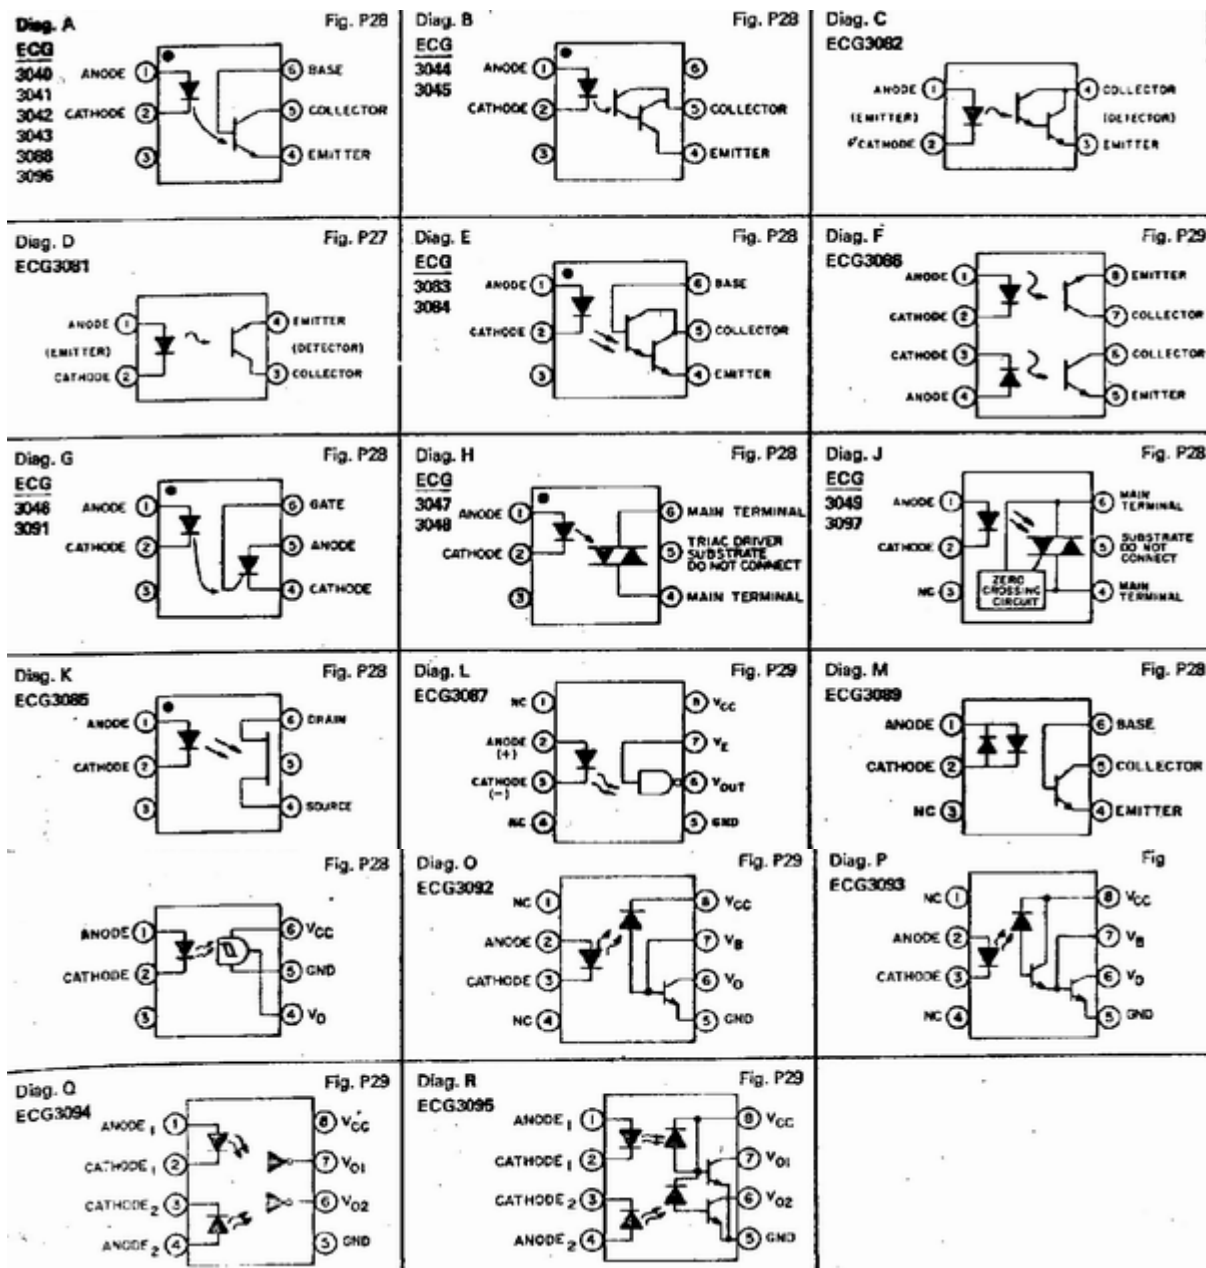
Diag. A
Fig. P28
ECG
3040
3041
3042
3043
3088
3096
ANODE 1
CATHODE 2
3
6 BASE
5 COLLECTOR
4 EMITTER

Diag. B
Fig. P28
ECG
3044
3045
ANODE 1
CATHODE 2
3
6
5 COLLECTOR
4 EMITTER

Diag. C
ECG3082
ANODE 1
(EMITTER)
CATHODE 2
4 COLLECTOR
(DETECTOR)
3 EMITTER

Diag. D
Fig. P27
ECG3081
ANODE 1
(EMITTER)
CATHODE 2
4 EMITTER
(DETECTOR)
3 COLLECTOR

Diag. E
Fig. P28
ECG
3083
3084
ANODE 1
CATHODE 2
3
6 BASE
5 COLLECTOR
4 EMITTER

Diag. F
Fig. P29
ECG3086
ANODE 1
CATHODE 2
CATHODE 3
ANODE 4
8 EMITTER
7 COLLECTOR
6 COLLECTOR
5 EMITTER

Diag. G
Fig. P28
ECG
3046
3091
ANODE 1
CATHODE 2
3
6 GATE
5 ANODE
4 CATHODE

Diag. H
Fig. P28
ECG
3047
3048
ANODE 1
CATHODE 2
3
6 MAIN TERMINAL
5 TRIAC DRIVER SUBSTRATE DO NOT CONNECT
4 MAIN TERMINAL

Diag. J
Fig. P28
ECG
3049
3097
ANODE 1
CATHODE 2
NC 3
ZERO CROSSING CIRCUIT
6 MAIN TERMINAL
5 SUBSTRATE DO NOT CONNECT
4 MAIN TERMINAL

Diag. K
Fig. P28
ECG3085
ANODE 1
CATHODE 2
3
6 DRAIN
5
4 SOURCE

Diag. L
Fig. P29
ECG3087
NC 1
ANODE (+) 2
CATHODE (−) 3
NC 4
8 $V_{CC}$
7 $V_E$
6 $V_{OUT}$
5 GND

Diag. M
Fig. P28
ECG3089
ANODE 1
CATHODE 2
NC 3
6 BASE
5 COLLECTOR
4 EMITTER

Fig. P28
ANODE 1
CATHODE 2
3
6 $V_{CC}$
5 GND
4 $V_O$

Diag. O
Fig. P29
ECG3092
NC 1
ANODE 2
CATHODE 3
NC 4
8 $V_{CC}$
7 $V_B$
6 $V_O$
5 GND

Diag. P
Fig
ECG3093
NC 1
ANODE 2
CATHODE 3
NC 4
8 $V_{CC}$
7 $V_B$
6 $V_O$
5 GND

Diag. Q
Fig. P29
ECG3094
$ANODE_1$ 1
$CATHODE_1$ 2
$CATHODE_2$ 3
$ANODE_2$ 4
8 $V_{CC}$
7 $V_{O1}$
6 $V_{O2}$
5 GND

Diag. R
Fig. P29
ECG3095
$ANODE_1$ 1
$CATHODE_1$ 2
$CATHODE_2$ 3
$ANODE_2$ 4
8 $V_{CC}$
7 $V_{O1}$
6 $V_{O2}$
5 GND